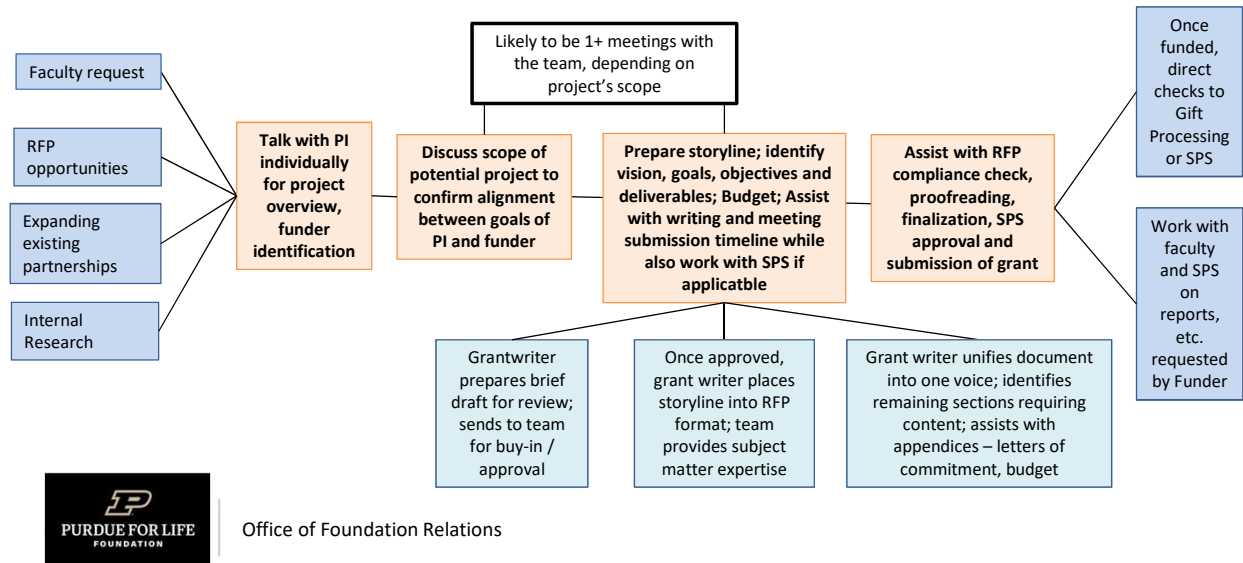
Faculty request

RFP opportunities

Expanding existing partnerships

Internal Research

Talk with PI individually for project overview, funder identification

Likely to be 1+ meetings with the team, depending on project's scope

Discuss scope of potential project to confirm alignment between goals of PI and funder

Prepare storyline; identify vision, goals, objectives and deliverables; Budget; Assist with writing and meeting submission timeline while also work with SPS if applicatble

Assist with RFP compliance check, proofreading, finalization, SPS approval and submission of grant

Once funded, direct checks to Gift Processing or SPS

Work with faculty and SPS on reports, etc. requested by Funder

Grantwriter prepares brief draft for review; sends to team for buy-in / approval

Once approved, grant writer places storyline into RFP format; team provides subject matter expertise

Grant writer unifies document into one voice; identifies remaining sections requiring content; assists with appendices – letters of commitment, budget

PURDUE FOR LIFE FOUNDATION

Office of Foundation Relations